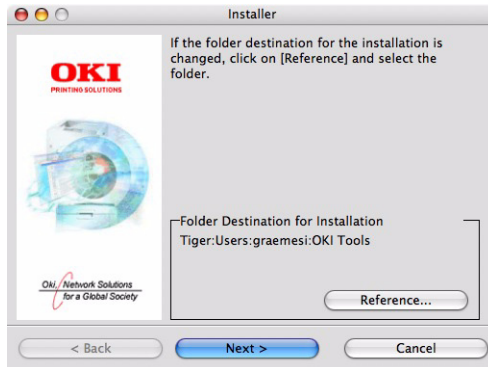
Installer

OKI
PRINTING SOLUTIONS

Oki Network Solutions for a Global Society

If the folder destination for the installation is changed, click on [Reference] and select the folder.

Folder Destination for Installation
Tiger:Users:graemesi:OKI Tools

Reference...

< Back
Next >
Cancel